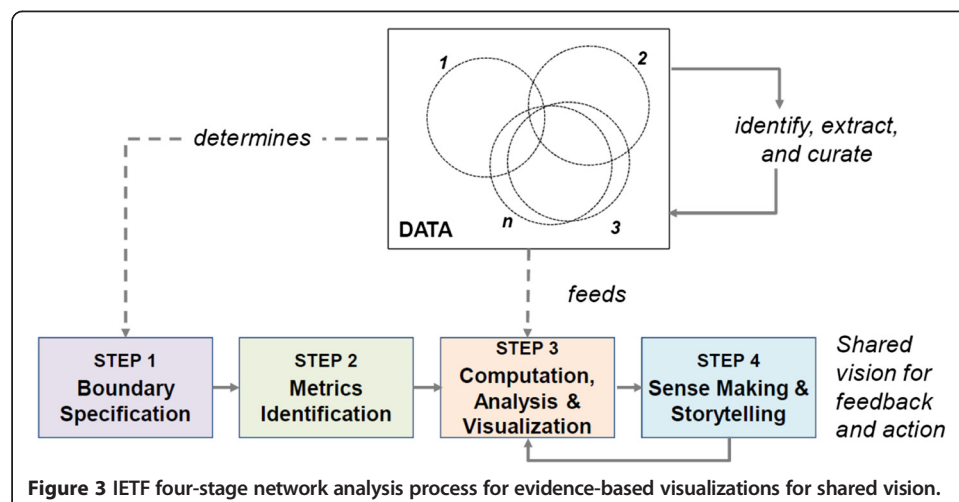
1

2

n

3

DATA

determines

identify, extract, and curate

feeds

STEP 1
Boundary Specification

STEP 2
Metrics Identification

STEP 3
Computation, Analysis & Visualization

STEP 4
Sense Making & Storytelling

Shared vision for feedback and action

**Figure 3** IETF four-stage network analysis process for evidence-based visualizations for shared vision.